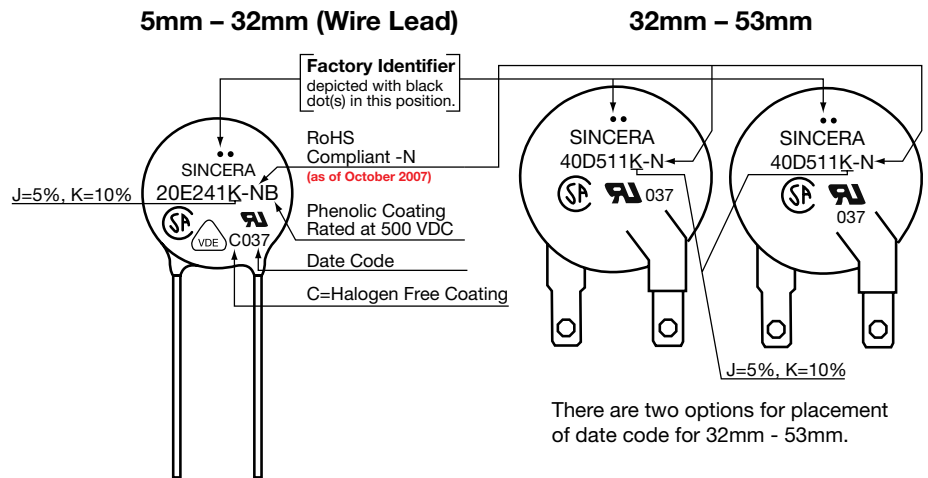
5mm – 32mm (Wire Lead)

32mm – 53mm

Factory Identifier
depicted with black dot(s) in this position.

SINCERA
20E241K-NB

RoHS Compliant -N
(as of October 2007)

J=5%, K=10%

VDE C037

Phenolic Coating Rated at 500 VDC

Date Code

C=Halogen Free Coating

SINCERA
40D511K-N
037

SINCERA
40D511K-N
037

J=5%, K=10%

There are two options for placement of date code for 32mm - 53mm.